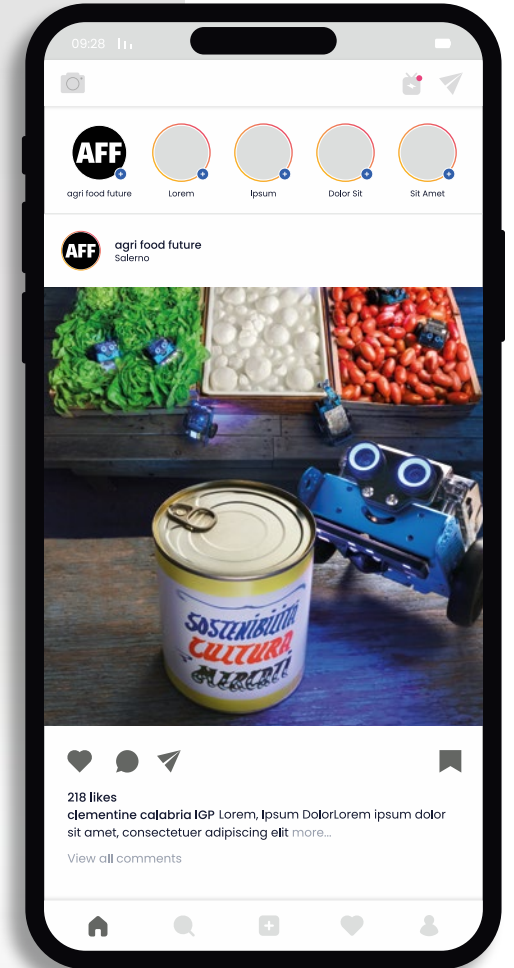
09:28

AFF
agri food future

Lorem

Ipsum

Dolor Sit

Sit Amet

AFF
agri food future
Salerno

SOSTENIBILITÀ
CULTURA
MERCATI

218 likes
clementine calabria IGP Lorem, Ipsum DolorLorem ipsum dolor sit amet, consectetuer adipiscing elit more...
View all comments